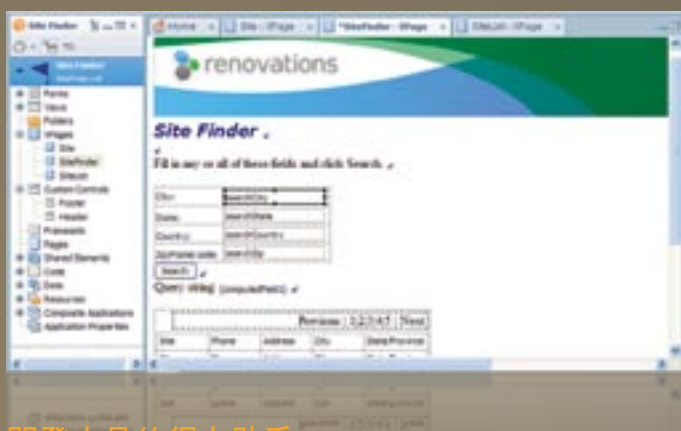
Site Finder
Home
Site - XPage
*SiteFinder - XPage
SiteList - XPage
Site Finder
Forms
Views
Folders
XPages
Site
SiteFinder
SiteList
Custom Controls
Footer
Header
Framesets
Pages
Shared Elements
Code
Data
Resources
Composite Applications
Application Properties

renovations

Site Finder

Fill in any or all of these fields and click Search.

| City | searchCity |
|---|---|
| State | searchState |
| Country | searchCountry |
| Zip/Postal code | searchZip |

Search

Query string: {computedField1}

Previous 1 2 3 4 5 Next

| Site | Phone | Address | City | State/Province |
|---|---|---|---|---|

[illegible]